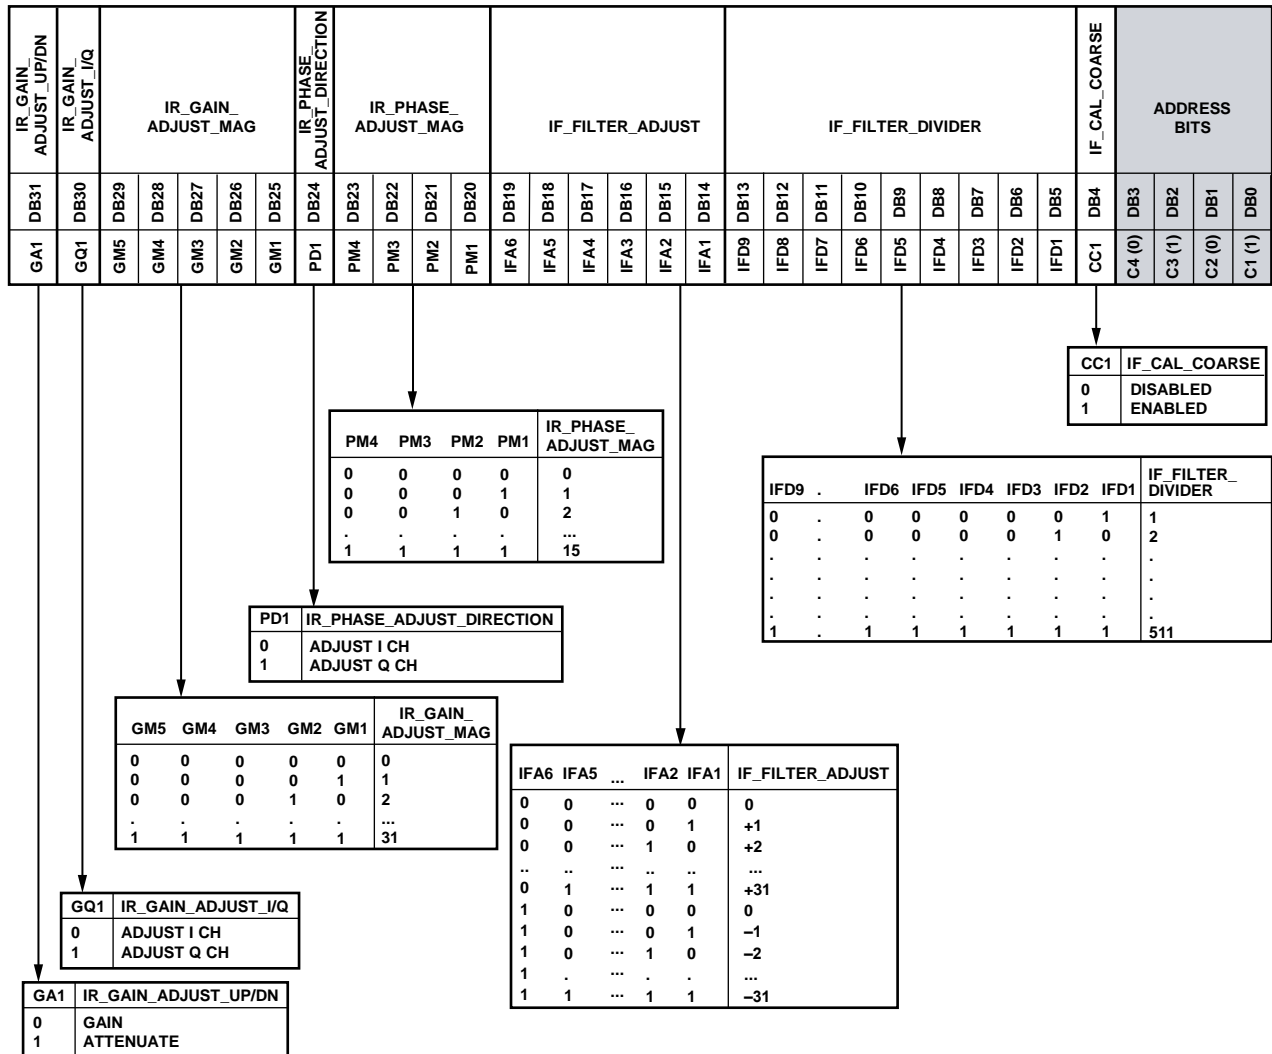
| IR_GAIN_ ADJUST_UP/DN | IR_GAIN_ ADJUST_I/Q | IR_GAIN_ ADJUST_MAG | | | | | IR_PHASE_ ADJUST_DIRECTION | IR_PHASE_ ADJUST_MAG | | | | IF_FILTER_ADJUST | | | | | | IF_FILTER_DIVIDER | | | | | | | | | IF_CAL_COARSE | ADDRESS BITS | | | |
|---|---|---|---|---|---|---|---|---|---|---|---|---|---|---|---|---|---|---|---|---|---|---|---|---|---|---|---|---|---|---|---|
| DB31 | DB30 | DB29 | DB28 | DB27 | DB26 | DB25 | DB24 | DB23 | DB22 | DB21 | DB20 | DB19 | DB18 | DB17 | DB16 | DB15 | DB14 | DB13 | DB12 | DB11 | DB10 | DB9 | DB8 | DB7 | DB6 | DB5 | DB4 | DB3 | DB2 | DB1 | DB0 |
| GA1 | GQ1 | GM5 | GM4 | GM3 | GM2 | GM1 | PD1 | PM4 | PM3 | PM2 | PM1 | IFA6 | IFA5 | IFA4 | IFA3 | IFA2 | IFA1 | IFD9 | IFD8 | IFD7 | IFD6 | IFD5 | IFD4 | IFD3 | IFD2 | IFD1 | CC1 | C4 (0) | C3 (1) | C2 (0) | C1 (1) |

| CC1 | IF_CAL_COARSE |
|---|---|
| 0 | DISABLED |
| 1 | ENABLED |

| PM4 | PM3 | PM2 | PM1 | IR_PHASE_ ADJUST_MAG |
|---|---|---|---|---|
| 0 | 0 | 0 | 0 | 0 |
| 0 | 0 | 0 | 1 | 1 |
| 0 | 0 | 1 | 0 | 2 |
| . | . | . | . | ... |
| 1 | 1 | 1 | 1 | 15 |

| IFD9 | . | IFD6 | IFD5 | IFD4 | IFD3 | IFD2 | IFD1 | IF_FILTER_ DIVIDER |
|---|---|---|---|---|---|---|---|---|
| 0 | . | 0 | 0 | 0 | 0 | 0 | 1 | 1 |
| 0 | . | 0 | 0 | 0 | 0 | 1 | 0 | 2 |
| . | . | . | . | . | . | . | . | . |
| . | . | . | . | . | . | . | . | . |
| . | . | . | . | . | . | . | . | . |
| . | . | . | . | . | . | . | . | . |
| 1 | . | 1 | 1 | 1 | 1 | 1 | 1 | 511 |

| PD1 | IR_PHASE_ADJUST_DIRECTION |
|---|---|
| 0 | ADJUST I CH |
| 1 | ADJUST Q CH |

| GM5 | GM4 | GM3 | GM2 | GM1 | IR_GAIN_ ADJUST_MAG |
|---|---|---|---|---|---|
| 0 | 0 | 0 | 0 | 0 | 0 |
| 0 | 0 | 0 | 0 | 1 | 1 |
| 0 | 0 | 0 | 1 | 0 | 2 |
| . | . | . | . | . | ... |
| 1 | 1 | 1 | 1 | 1 | 31 |

| IFA6 | IFA5 | ... | IFA2 | IFA1 | IF_FILTER_ADJUST |
|---|---|---|---|---|---|
| 0 | 0 | ... | 0 | 0 | 0 |
| 0 | 0 | ... | 0 | 1 | +1 |
| 0 | 0 | ... | 1 | 0 | +2 |
| .. | .. | ... | .. | .. | ... |
| 0 | 1 | ... | 1 | 1 | +31 |
| 1 | 0 | ... | 0 | 0 | 0 |
| 1 | 0 | ... | 0 | 1 | –1 |
| 1 | 0 | ... | 1 | 0 | –2 |
| 1 | . | ... | . | . | ... |
| 1 | 1 | ... | 1 | 1 | –31 |

| GQ1 | IR_GAIN_ADJUST_I/Q |
|---|---|
| 0 | ADJUST I CH |
| 1 | ADJUST Q CH |

| GA1 | IR_GAIN_ADJUST_UP/DN |
|---|---|
| 0 | GAIN |
| 1 | ATTENUATE |